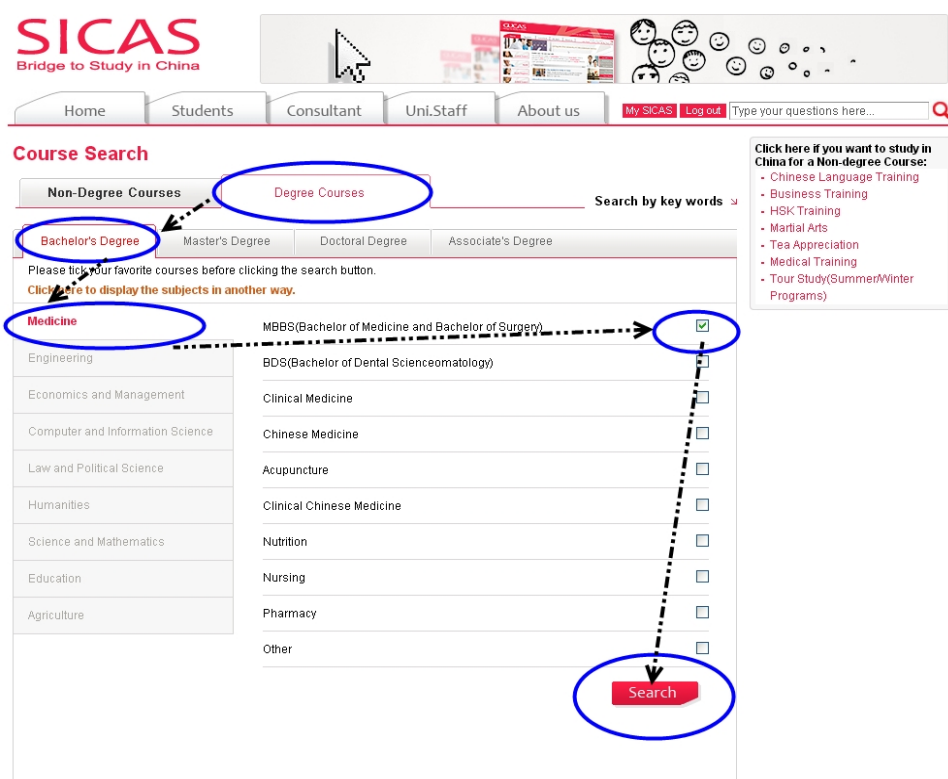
SICAS
Bridge to Study in China

Home | Students | Consultant | Uni.Staff | About us

My SICAS | Log out | Type your questions here...

Course Search

Non-Degree Courses | Degree Courses

Search by key words

Bachelor's Degree | Master's Degree | Doctoral Degree | Associate's Degree

Please tick your favorite courses before clicking the search button.

Click here to display the subjects in another way.

Medicine
Engineering
Economics and Management
Computer and Information Science
Law and Political Science
Humanities
Science and Mathematics
Education
Agriculture

MBBS(Bachelor of Medicine and Bachelor of Surgery)
BDS(Bachelor of Dental Scienceomatology)
Clinical Medicine
Chinese Medicine
Acupuncture
Clinical Chinese Medicine
Nutrition
Nursing
Pharmacy
Other

Search

Click here if you want to study in China for a Non-degree Course:
- Chinese Language Training
- Business Training
- HSK Training
- Martial Arts
- Tea Appreciation
- Medical Training
- Tour Study(Summer/Winter Programs)